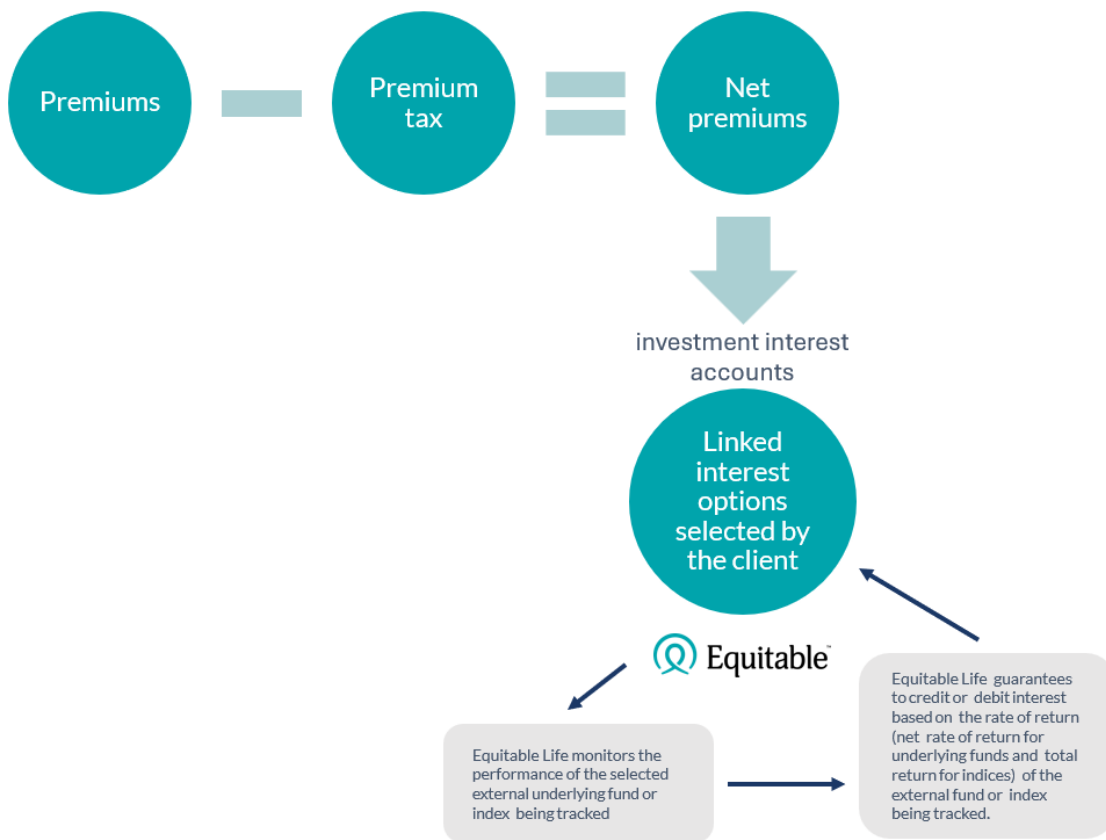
Premiums

Premium tax

Net premiums

investment interest accounts

Linked interest options selected by the client

Equitable™

Equitable Life monitors the performance of the selected external underlying fund or index being tracked

Equitable Life guarantees to credit or debit interest based on the rate of return (net rate of return for underlying funds and total return for indices) of the external fund or index being tracked.